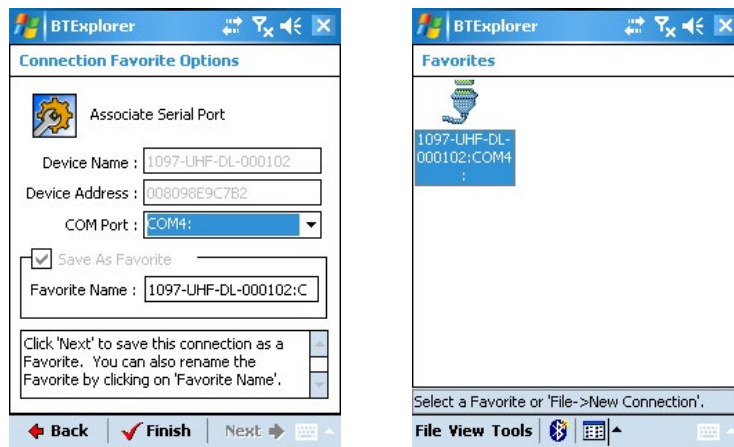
BTExplorer

Connection Favorite Options

Associate Serial Port

Device Name : 1097-UHF-DL-000102

Device Address : 008098E9C7B2

COM Port : COM4:

Save As Favorite

Favorite Name : 1097-UHF-DL-000102:C

Click 'Next' to save this connection as a Favorite. You can also rename the Favorite by clicking on 'Favorite Name'.

Back | Finish | Next

BTExplorer

Favorites

1097-UHF-DL-000102:COM4:

Select a Favorite or 'File->New Connection'.

File View Tools